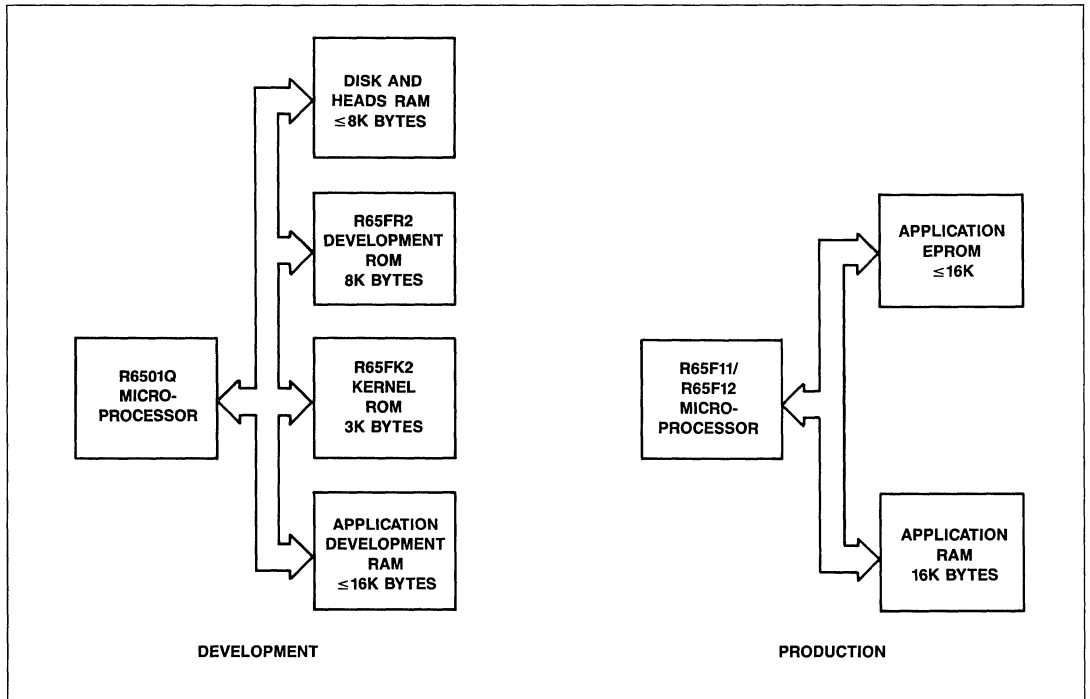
DISK AND HEADS RAM $\leq$8K BYTES

R65FR2 DEVELOPMENT ROM 8K BYTES

R6501Q MICRO-PROCESSOR

R65FK2 KERNEL ROM 3K BYTES

APPLICATION DEVELOPMENT RAM $\leq$16K BYTES

DEVELOPMENT

APPLICATION EPROM $\leq$16K

R65F11/ R65F12 MICRO-PROCESSOR

APPLICATION RAM 16K BYTES

PRODUCTION